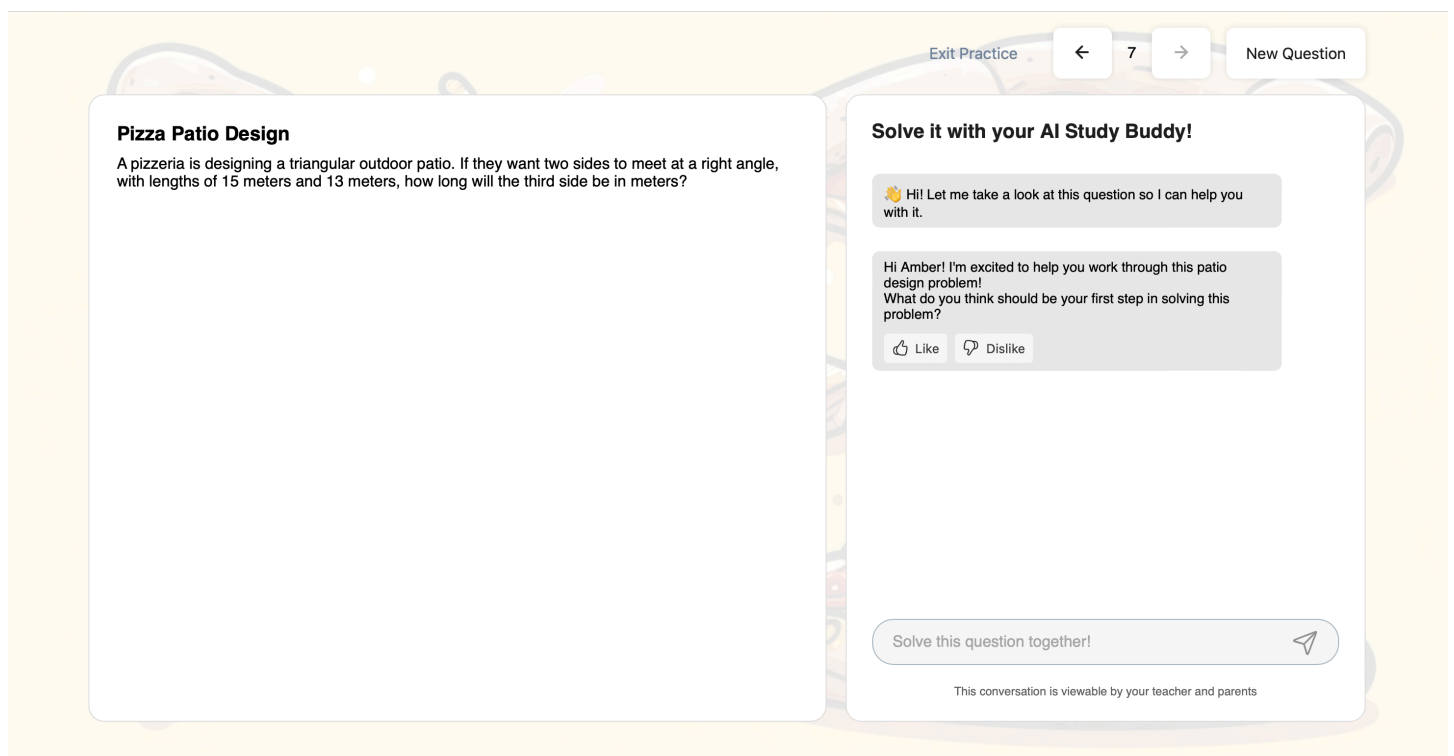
Exit Practice ← 7 → New Question

Pizza Patio Design

A pizzeria is designing a triangular outdoor patio. If they want two sides to meet at a right angle, with lengths of 15 meters and 13 meters, how long will the third side be in meters?

Solve it with your AI Study Buddy!

👋 Hi! Let me take a look at this question so I can help you with it.

Hi Amber! I'm excited to help you work through this patio design problem!
What do you think should be your first step in solving this problem?

Like Dislike

Solve this question together!

This conversation is viewable by your teacher and parents